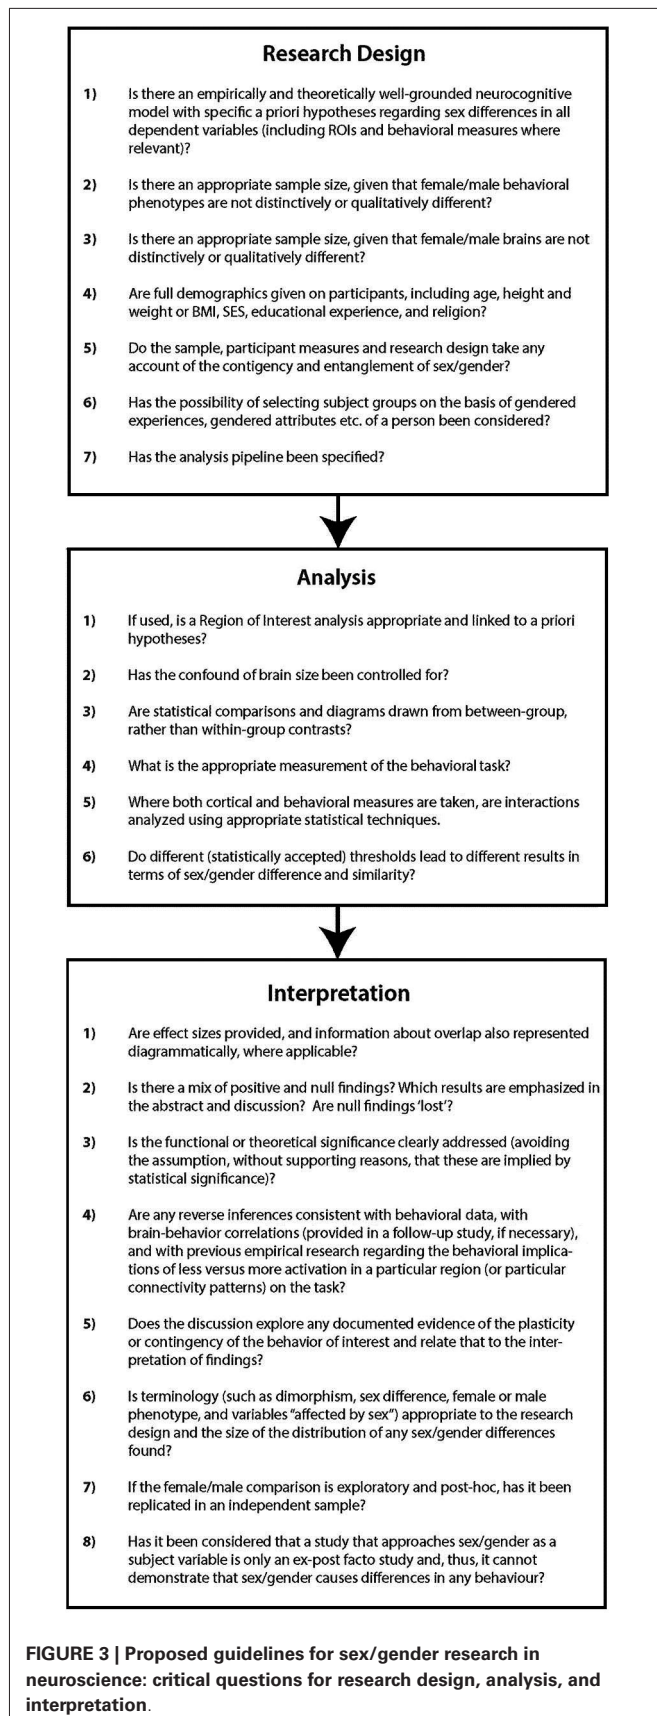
Research Design

1) Is there an empirically and theoretically well-grounded neurocognitive model with specific a priori hypotheses regarding sex differences in all dependent variables (including ROIs and behavioral measures where relevant)?

2) Is there an appropriate sample size, given that female/male behavioral phenotypes are not distinctively or qualitatively different?

3) Is there an appropriate sample size, given that female/male brains are not distinctively or qualitatively different?

4) Are full demographics given on participants, including age, height and weight or BMI, SES, educational experience, and religion?

5) Do the sample, participant measures and research design take any account of the contingency and entanglement of sex/gender?

6) Has the possibility of selecting subject groups on the basis of gendered experiences, gendered attributes etc. of a person been considered?

7) Has the analysis pipeline been specified?

Analysis

1) If used, is a Region of Interest analysis appropriate and linked to a priori hypotheses?

2) Has the confound of brain size been controlled for?

3) Are statistical comparisons and diagrams drawn from between-group, rather than within-group contrasts?

4) What is the appropriate measurement of the behavioral task?

5) Where both cortical and behavioral measures are taken, are interactions analyzed using appropriate statistical techniques.

6) Do different (statistically accepted) thresholds lead to different results in terms of sex/gender difference and similarity?

Interpretation

1) Are effect sizes provided, and information about overlap also represented diagrammatically, where applicable?

2) Is there a mix of positive and null findings? Which results are emphasized in the abstract and discussion? Are null findings 'lost'?

3) Is the functional or theoretical significance clearly addressed (avoiding the assumption, without supporting reasons, that these are implied by statistical significance)?

4) Are any reverse inferences consistent with behavioral data, with brain-behavior correlations (provided in a follow-up study, if necessary), and with previous empirical research regarding the behavioral implications of less versus more activation in a particular region (or particular connectivity patterns) on the task?

5) Does the discussion explore any documented evidence of the plasticity or contingency of the behavior of interest and relate that to the interpretation of findings?

6) Is terminology (such as dimorphism, sex difference, female or male phenotype, and variables "affected by sex") appropriate to the research design and the size of the distribution of any sex/gender differences found?

7) If the female/male comparison is exploratory and post-hoc, has it been replicated in an independent sample?

8) Has it been considered that a study that approaches sex/gender as a subject variable is only an ex-post facto study and, thus, it cannot demonstrate that sex/gender causes differences in any behaviour?

FIGURE 3 | Proposed guidelines for sex/gender research in neuroscience: critical questions for research design, analysis, and interpretation.